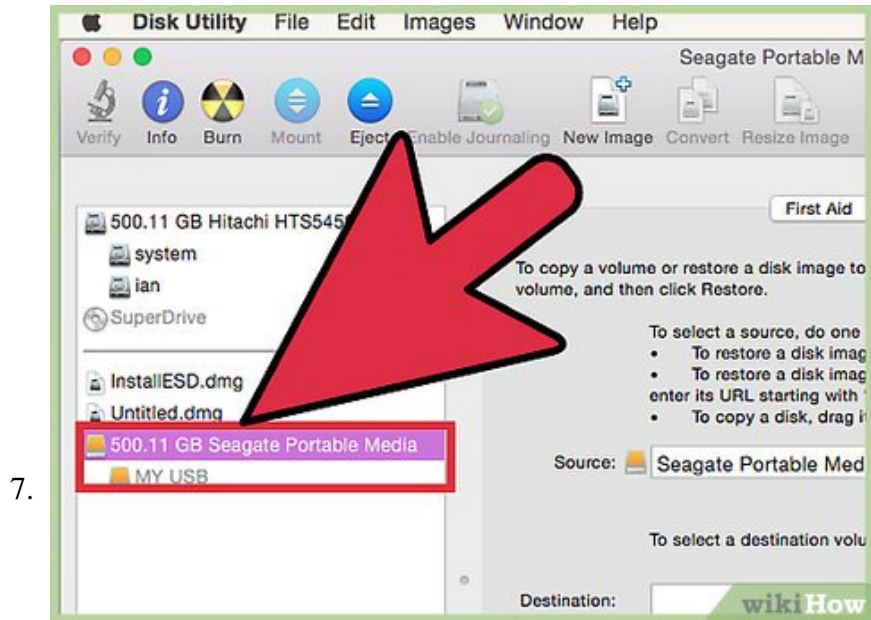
7.

Disk Utility File Edit Images Window Help

Seagate Portable M

Verify Info Burn Mount Eject Enable Journaling New Image Convert Resize Image

500.11 GB Hitachi HTS545
system
ian
SuperDrive

InstallESD.dmg
Untitled.dmg
500.11 GB Seagate Portable Media
MY USB

First Aid

To copy a volume or restore a disk image to volume, and then click Restore.

To select a source, do one
• To restore a disk imag
• To restore a disk imag
enter its URL starting with
• To copy a disk, drag i

Source: Seagate Portable Med

To select a destination volu

Destination:

wikiHow